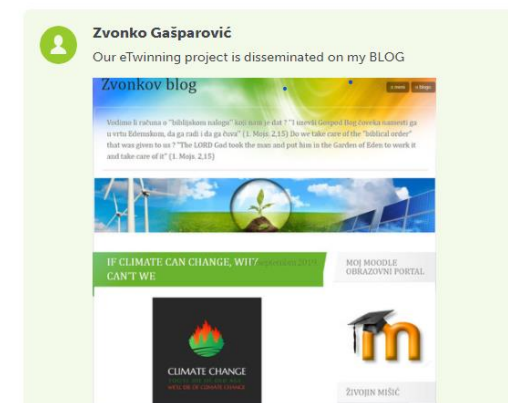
Zvonko Gašparović

Our eTwinning project is disseminated on my BLOG

Zvonkov blog

Vodimo li računa o "biblijskom nalogu" koji nam je dat? "I uzevši Gospod Bog čovjeka namjesti ga u vrtu Edemskom, da ga radi i da ga čuva" (1. Mojs. 2,15) Do we take care of the "biblical order" that was given to us? "The LORD God took the man and put him in the Garden of Eden to work it and take care of it" (1. Mojs. 2,15)

IF CLIMATE CAN CHANGE, WHY CAN'T WE

MOJ MOODLE OBRAZOVNI PORTAL

CLIMATE CHANGE

ŽIVOJIN MIŠIĆ